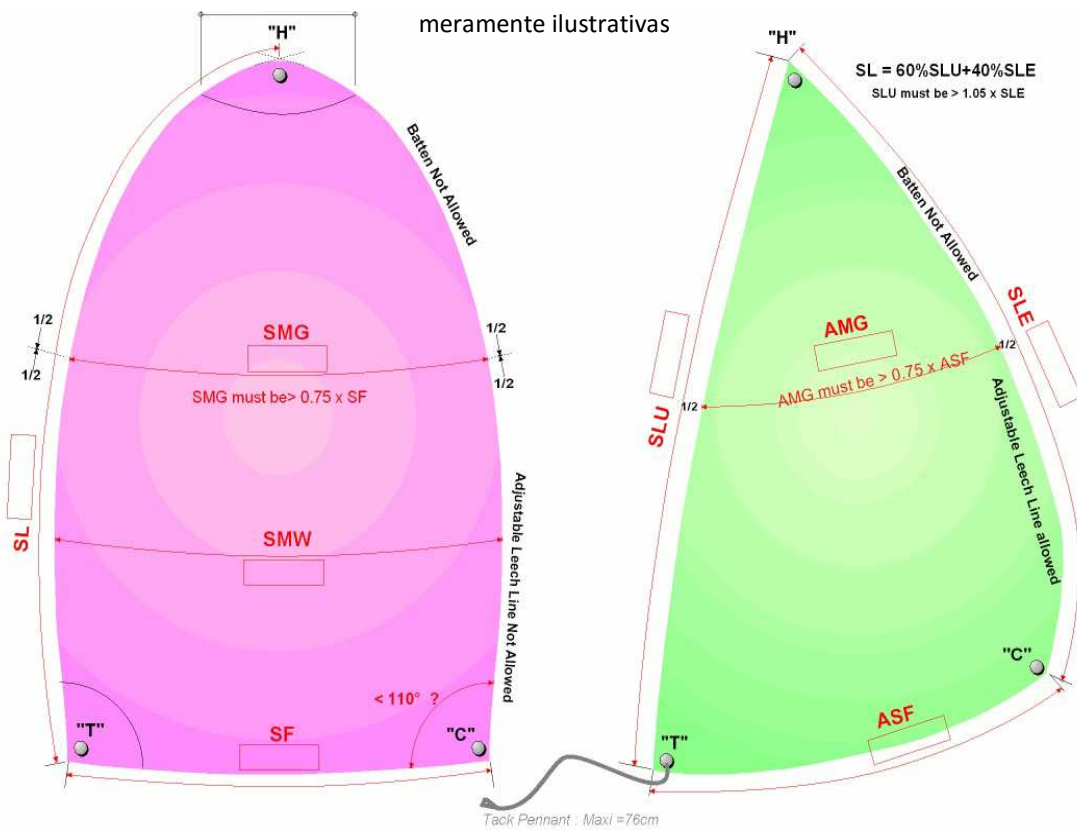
meramente ilustrativas

"H"

Batten Not Allowed

1/2

1/2

SMG

1/2

1/2

SMG must be> 0.75 x SF

SL

SMW

Adjustable Leech Line Not Allowed

< 110° ?

"T"

SF

"C"

"H"

SL = 60%SLU+40%SLE

SLU must be > 1.05 x SLE

Batten Not Allowed

SLE

AMG

1/2

1/2

AMG must be > 0.75 x ASF

SLU

Adjustable Leech Line allowed

"C"

ASF

"T"

Tack Pennant : Maxi =76cm